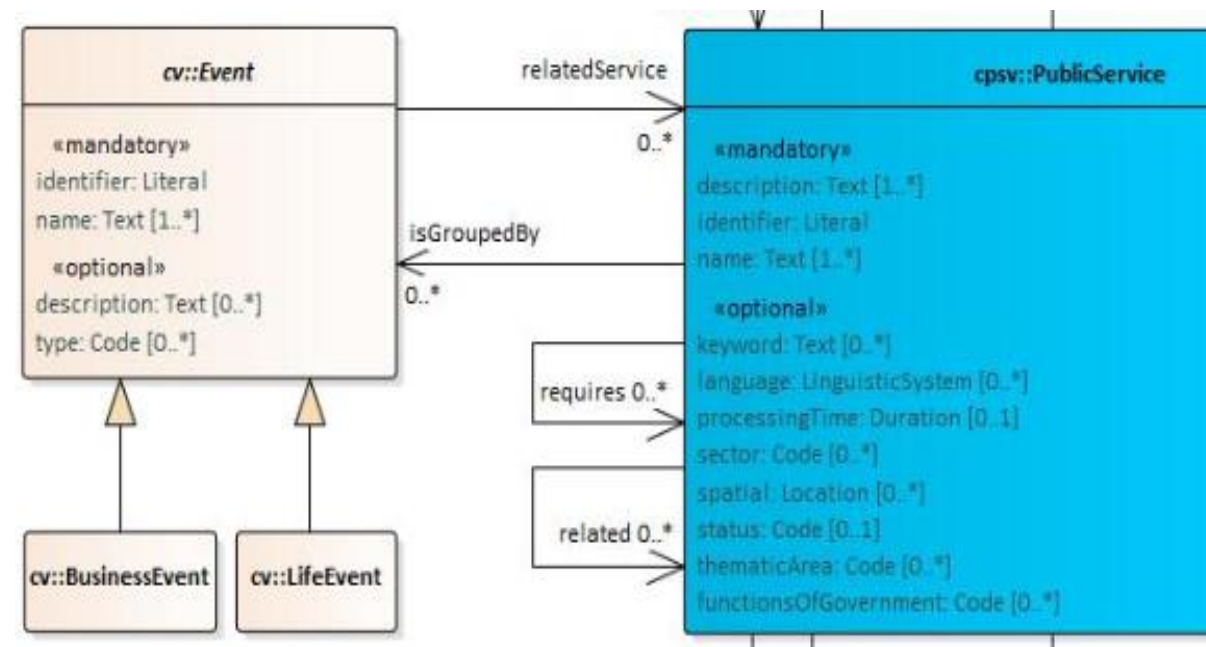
cv::Event

«mandatory»
identifier: Literal
name: Text [1..*]
«optional»
description: Text [0..*]
type: Code [0..*]

relatedService
0..*

isGroupedBy
0..*

cpsv::PublicService

«mandatory»
description: Text [1..*]
identifier: Literal
name: Text [1..*]
«optional»
keyword: Text [0..*]
language: LinguisticSystem [0..*]
processingTime: Duration [0..1]
sector: Code [0..*]
spatial: Location [0..*]
status: Code [0..1]
thematicArea: Code [0..*]
functionsOfGovernment: Code [0..*]

requires 0..*

related 0..*

cv::BusinessEvent

cv::LifeEvent